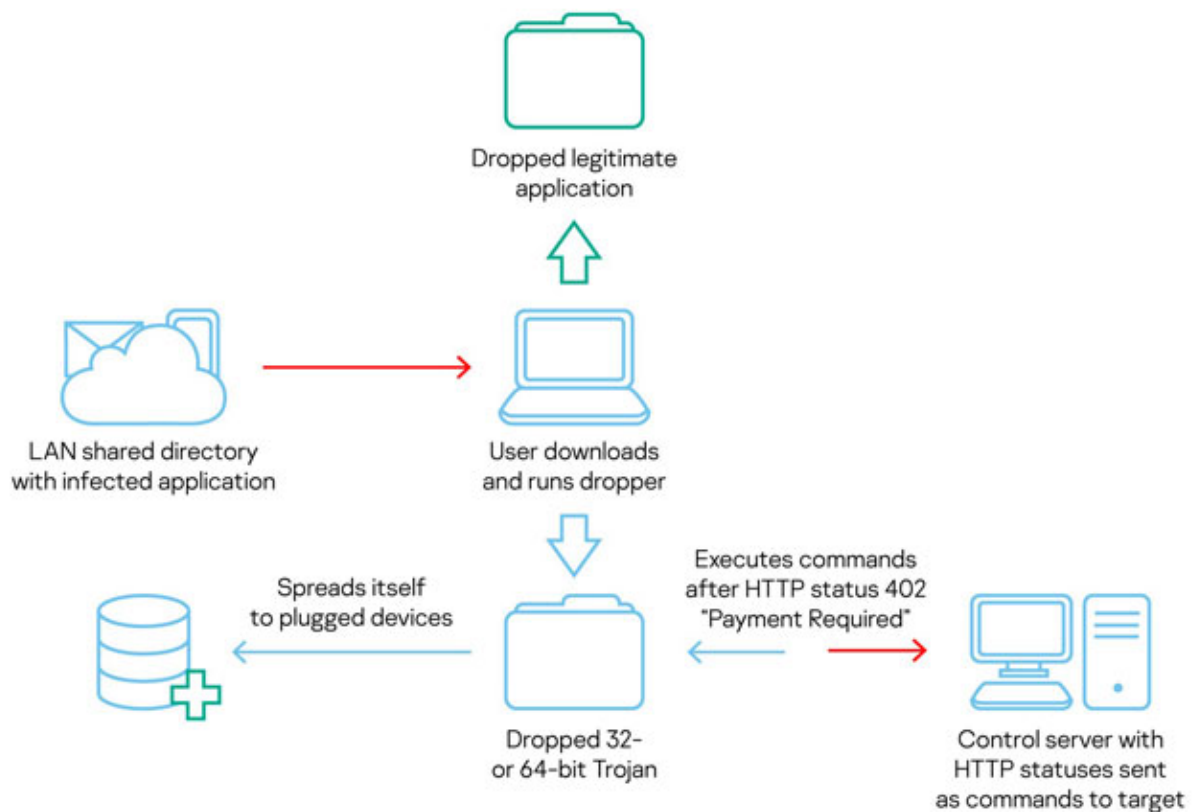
Dropped legitimate application

LAN shared directory with infected application

User downloads and runs dropper

Spreads itself to plugged devices

Executes commands after HTTP status 402 "Payment Required"

Dropped 32- or 64-bit Trojan

Control server with HTTP statuses sent as commands to target